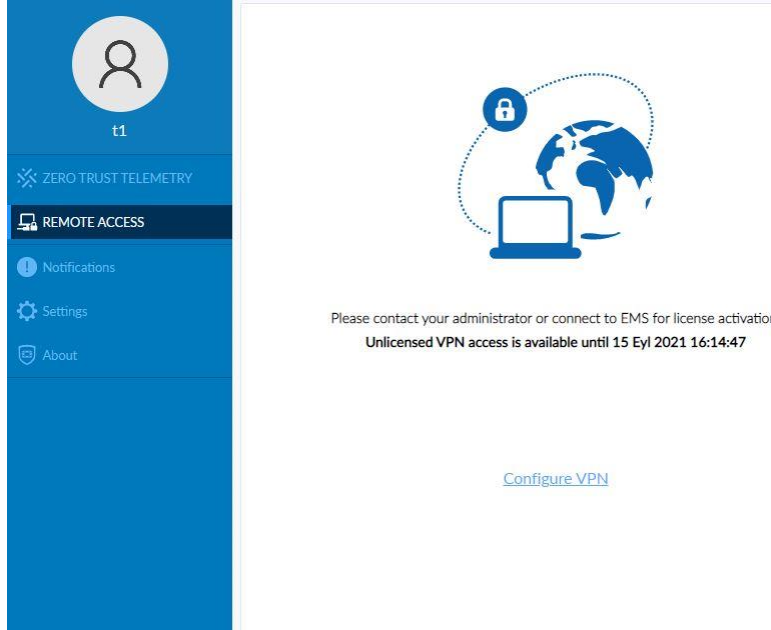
t1

ZERO TRUST TELEMETRY

REMOTE ACCESS

Notifications

Settings

About

Please contact your administrator or connect to EMS for license activatio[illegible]

Unlicensed VPN access is available until 15 Eyl 2021 16:14:47

Configure VPN